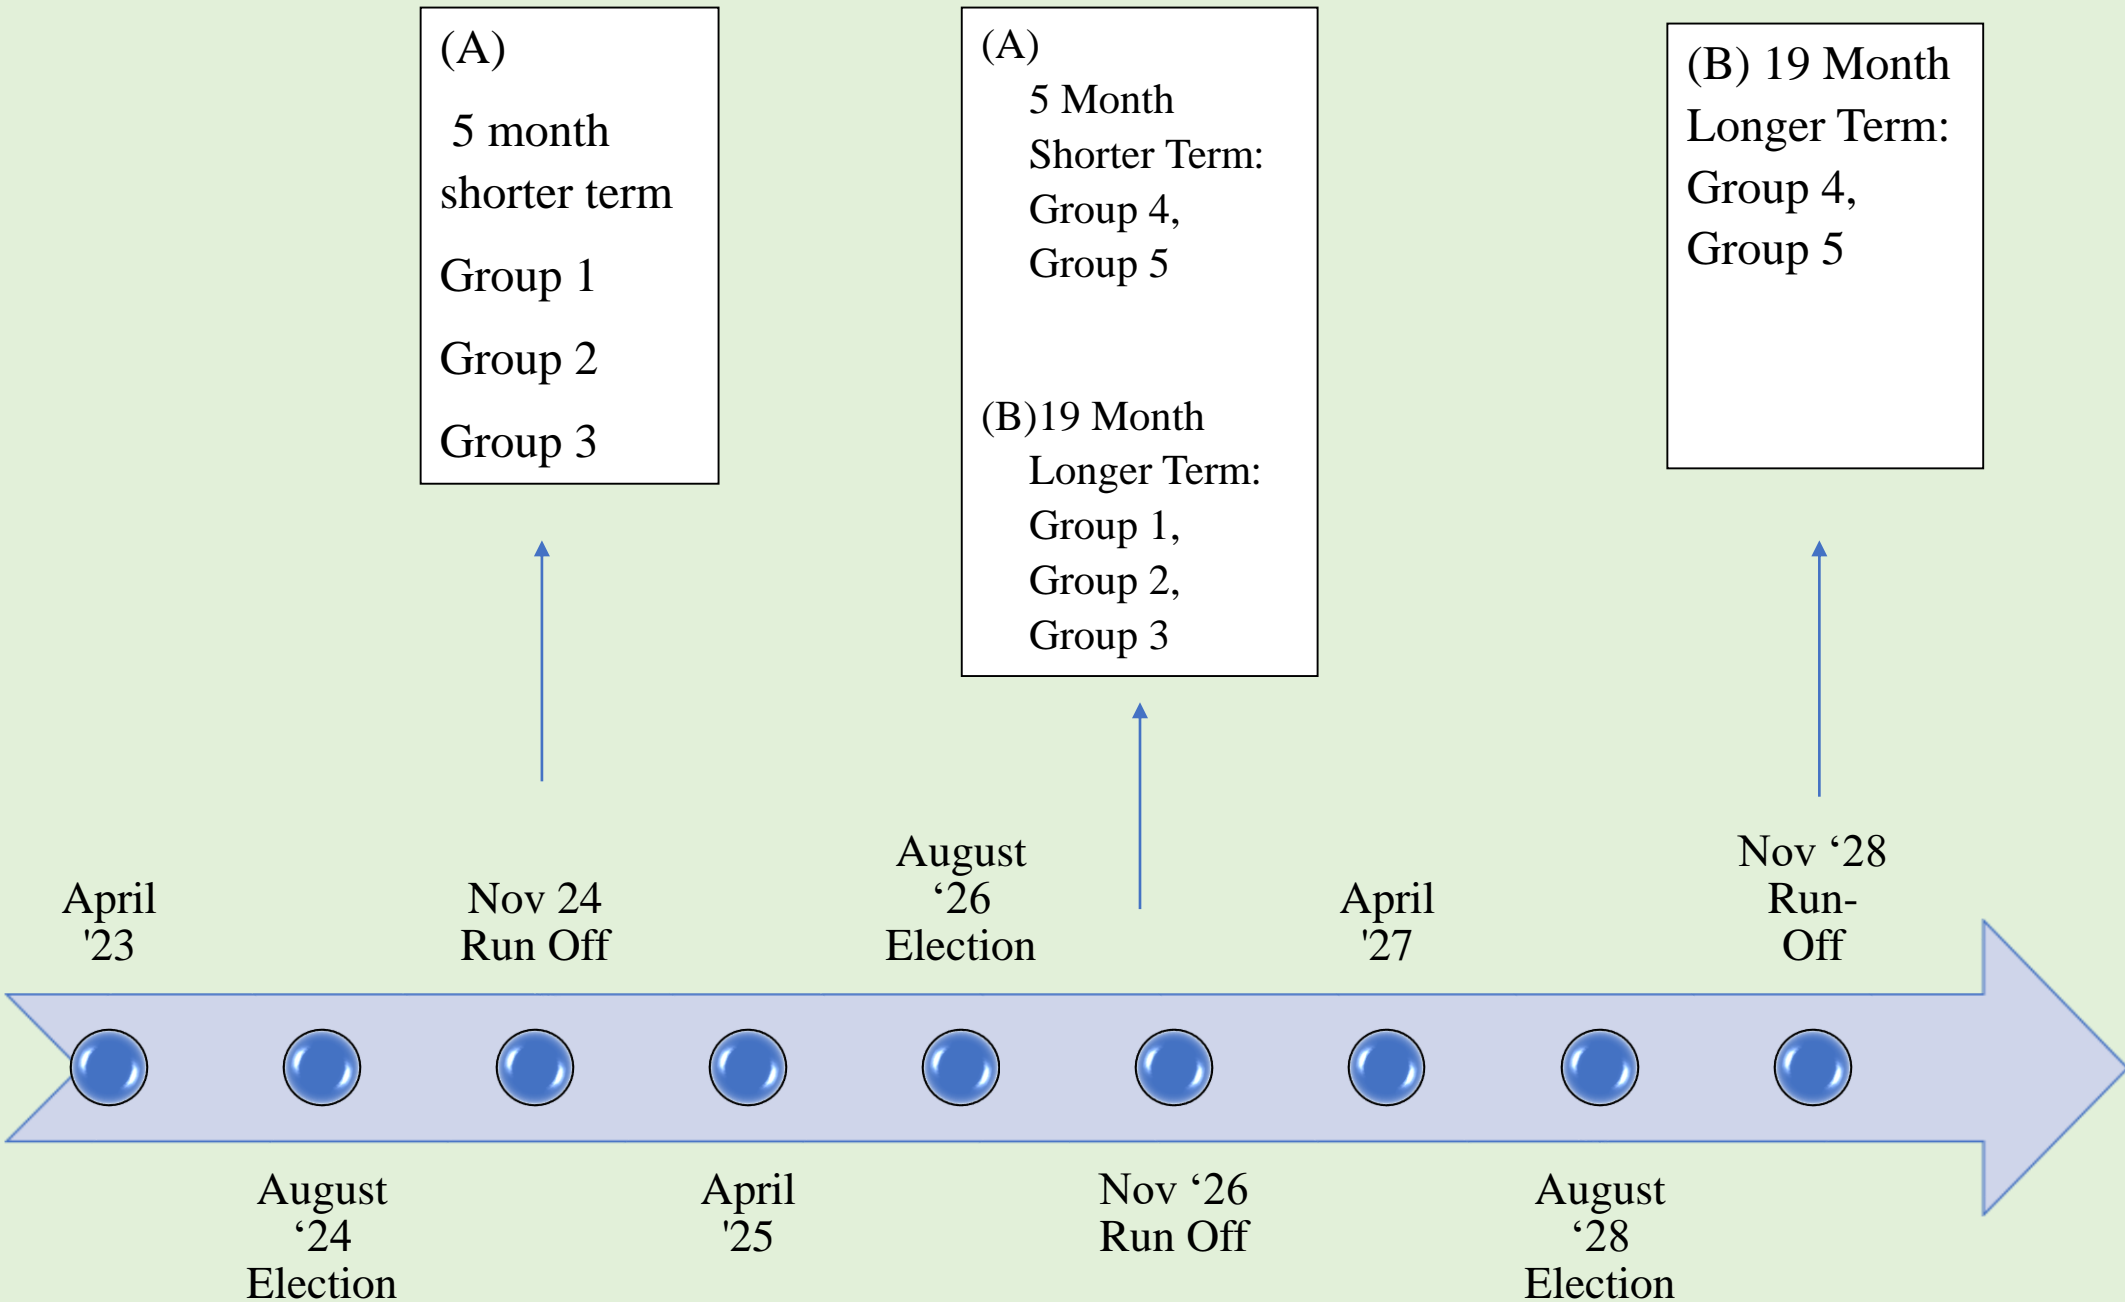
(A)

5 month shorter term

Group 1

Group 2

Group 3

(A)

5 Month Shorter Term: Group 4, Group 5

(B)19 Month Longer Term: Group 1, Group 2, Group 3

(B) 19 Month Longer Term: Group 4, Group 5

April '23

Nov 24 Run Off

August ‘26 Election

April '27

Nov ‘28 Run-Off

August ‘24 Election

April '25

Nov ‘26 Run Off

August ‘28 Election